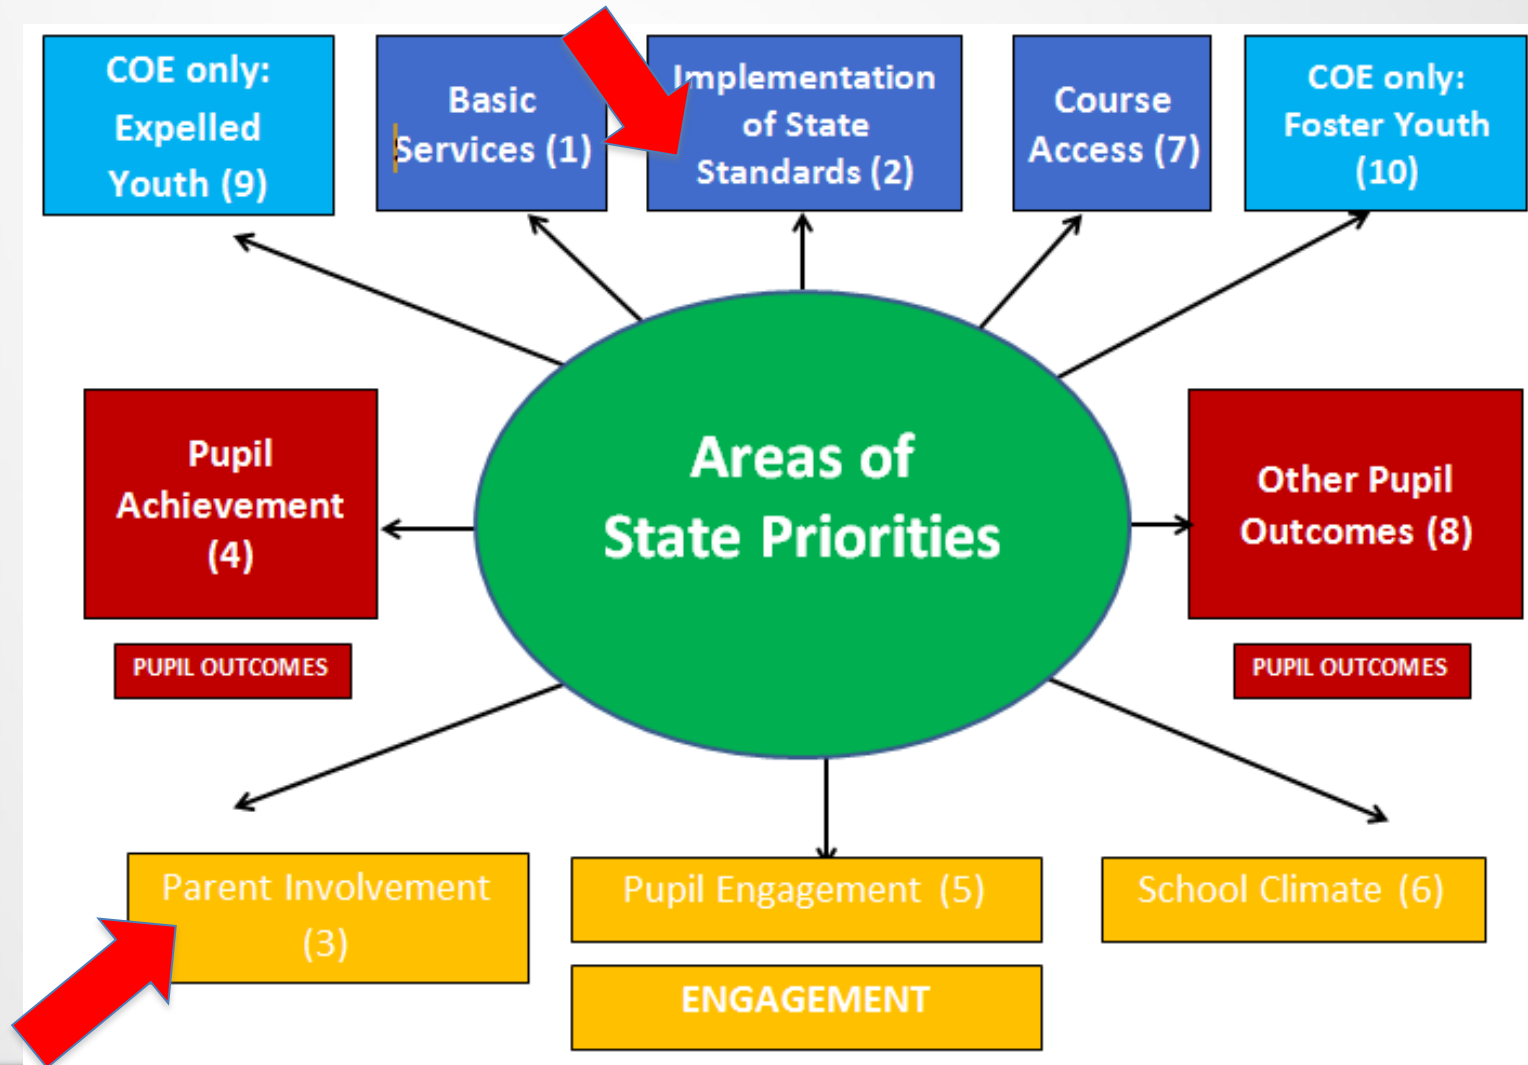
COE only: Expelled Youth (9)

Basic Services (1)

Implementation of State Standards (2)

Course Access (7)

COE only: Foster Youth (10)

Pupil Achievement (4)

Areas of State Priorities

Other Pupil Outcomes (8)

PUPIL OUTCOMES

PUPIL OUTCOMES

Parent Involvement (3)

Pupil Engagement (5)

School Climate (6)

ENGAGEMENT